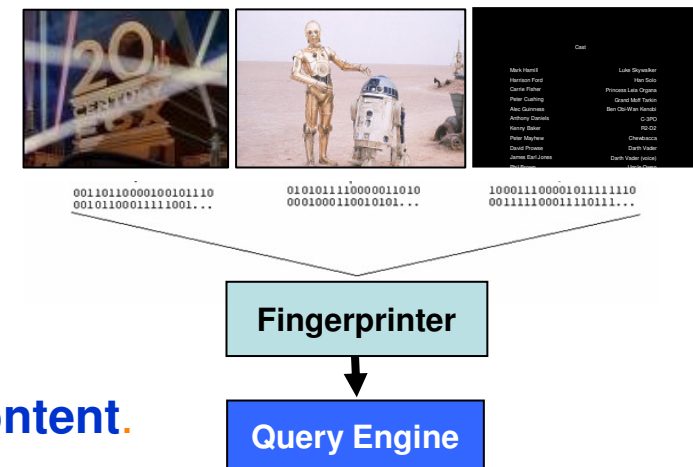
20th CENTURY FOX

Cast

| | |
|---|---|
| Mark Hamill | Luke Skywalker |
| Harrison Ford | Han Solo |
| Carrie Fisher | Princess Leia Organa |
| Peter Cushing | Grand Moff Tarkin |
| Alec Guinness | Ben Obi-Wan Kenobi |
| Anthony Daniels | C-3PO |
| Kenny Baker | R2-D2 |
| Peter Mayhew | Chewbacca |
| David Prowse | Darth Vader |
| James Earl Jones | Darth Vader (voice) |
| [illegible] | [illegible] |

0011011000010010111000101100011111001...

0101011110000011010 0001000110010101...

1000111000010111111100111110001111 0111...

Fingerprinter

ontent.

Query Engine